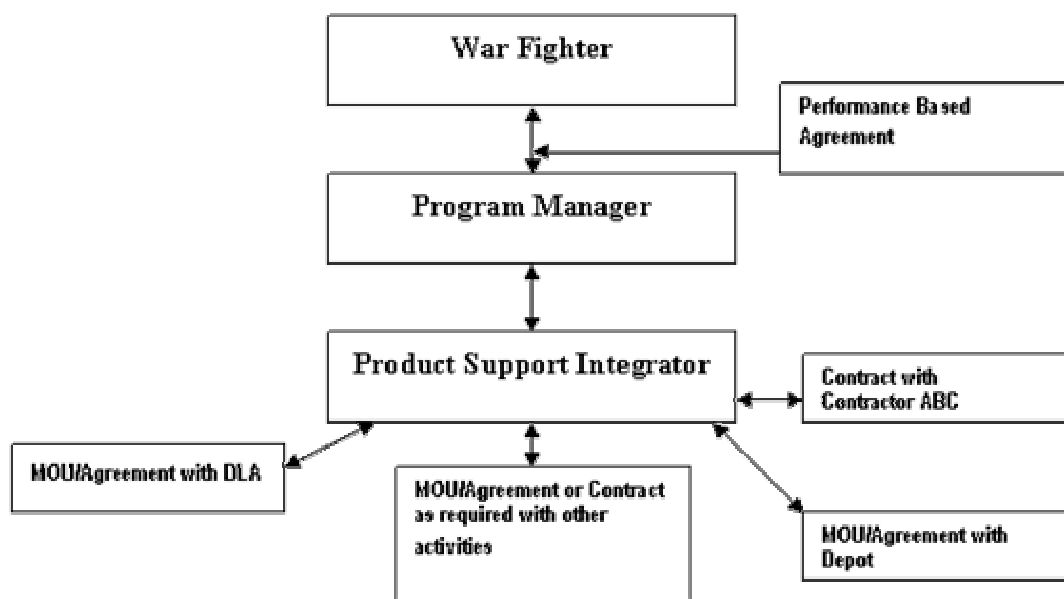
War Fighter

Performance Based Agreement

Program Manager

Product Support Integrator

Contract with Contractor ABC

MOU/Agreement with DLA

MOU/Agreement or Contract as required with other activities

MOU/Agreement with Depot